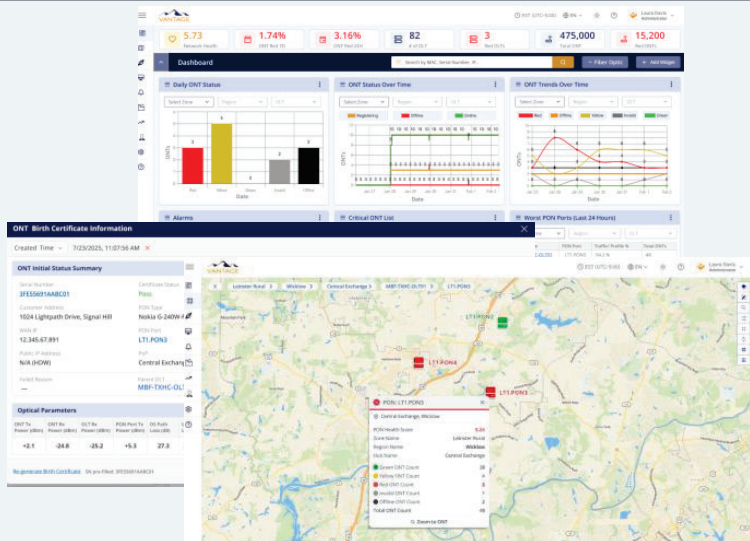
VANTAGE

EST (UTC-5:00) EN

Laura Davis
Administrator

5.73
Network Health

1.74%
ONT Red 7D

3.16%
ONT Red 30D

82
# of OLT

3
Red OLTs

475,000
Total ONT

15,200
Red ONTs

Dashboard

Search by MAC, Serial Number, IP...

Filter Optn

Add Widget

Daily ONT Status

Select Zone

Region

OLT

ONTs

Date

Red
Yellow
Green
Invalid
Offline

ONT Status Over Time

Registering
Offline
Online

ONTs

Date

ONT Trends Over Time

Red
Offline
Yellow
Invalid
Green

ONTs

Date

Alarms

Critical ONT List

Worst PON Ports (Last 24 Hours)

PON Port
Traffic/Trouble %
Total ONTs

ONT Birth Certificate Information

Created Time

7/23/2025, 11:07:56 AM

ONT Initial Status Summary

Serial Number
3FE55691AABC01

Certificate Status
Pass

Customer Address
1024 Lightpath Drive, Signal Hill

ONT Type
Nokia G-240W-F

WAN IP
12.345.67.891

PON Port
LT1.PON3

Public IP Address
N/A (HDW)

PoP
Central Exchange

Failed Reason
—

Parent OLT
MBF-TXHC-OLT

Optical Parameters

ONT Tx Power (dBm)
-2.1

ONT Rx Power (dBm)
-24.8

OLT Rx Power (dBm)
-25.2

PON Port Tx Power (dBm)
+5.3

OS Path Loss (dB)
27.3

Re-generate Birth Certificate

On pre-filled: 3FE55691AABC01

VANTAGE

EST (UTC-5:00) EN

Laura Davis
Administrator

Leinster Rural
Wicklow
Central Exchange 3
MBF-TXHC-OLT01
LT1.PON3

LT1.PON3
LT1.PON4
LT1.PON3

PON: LT1.PON3

Central Exchange, Wicklow

PON Health Score
4.24

Zone Name
Leinster Rural

Region Name
Wicklow

Hub Name
Central Exchange

Green ONT Count
28

Yellow ONT Count
4

Red ONT Count
6

Invalid ONT Count
1

Offline ONT Count
1

Total ONT Count
40

Zoom to ONT